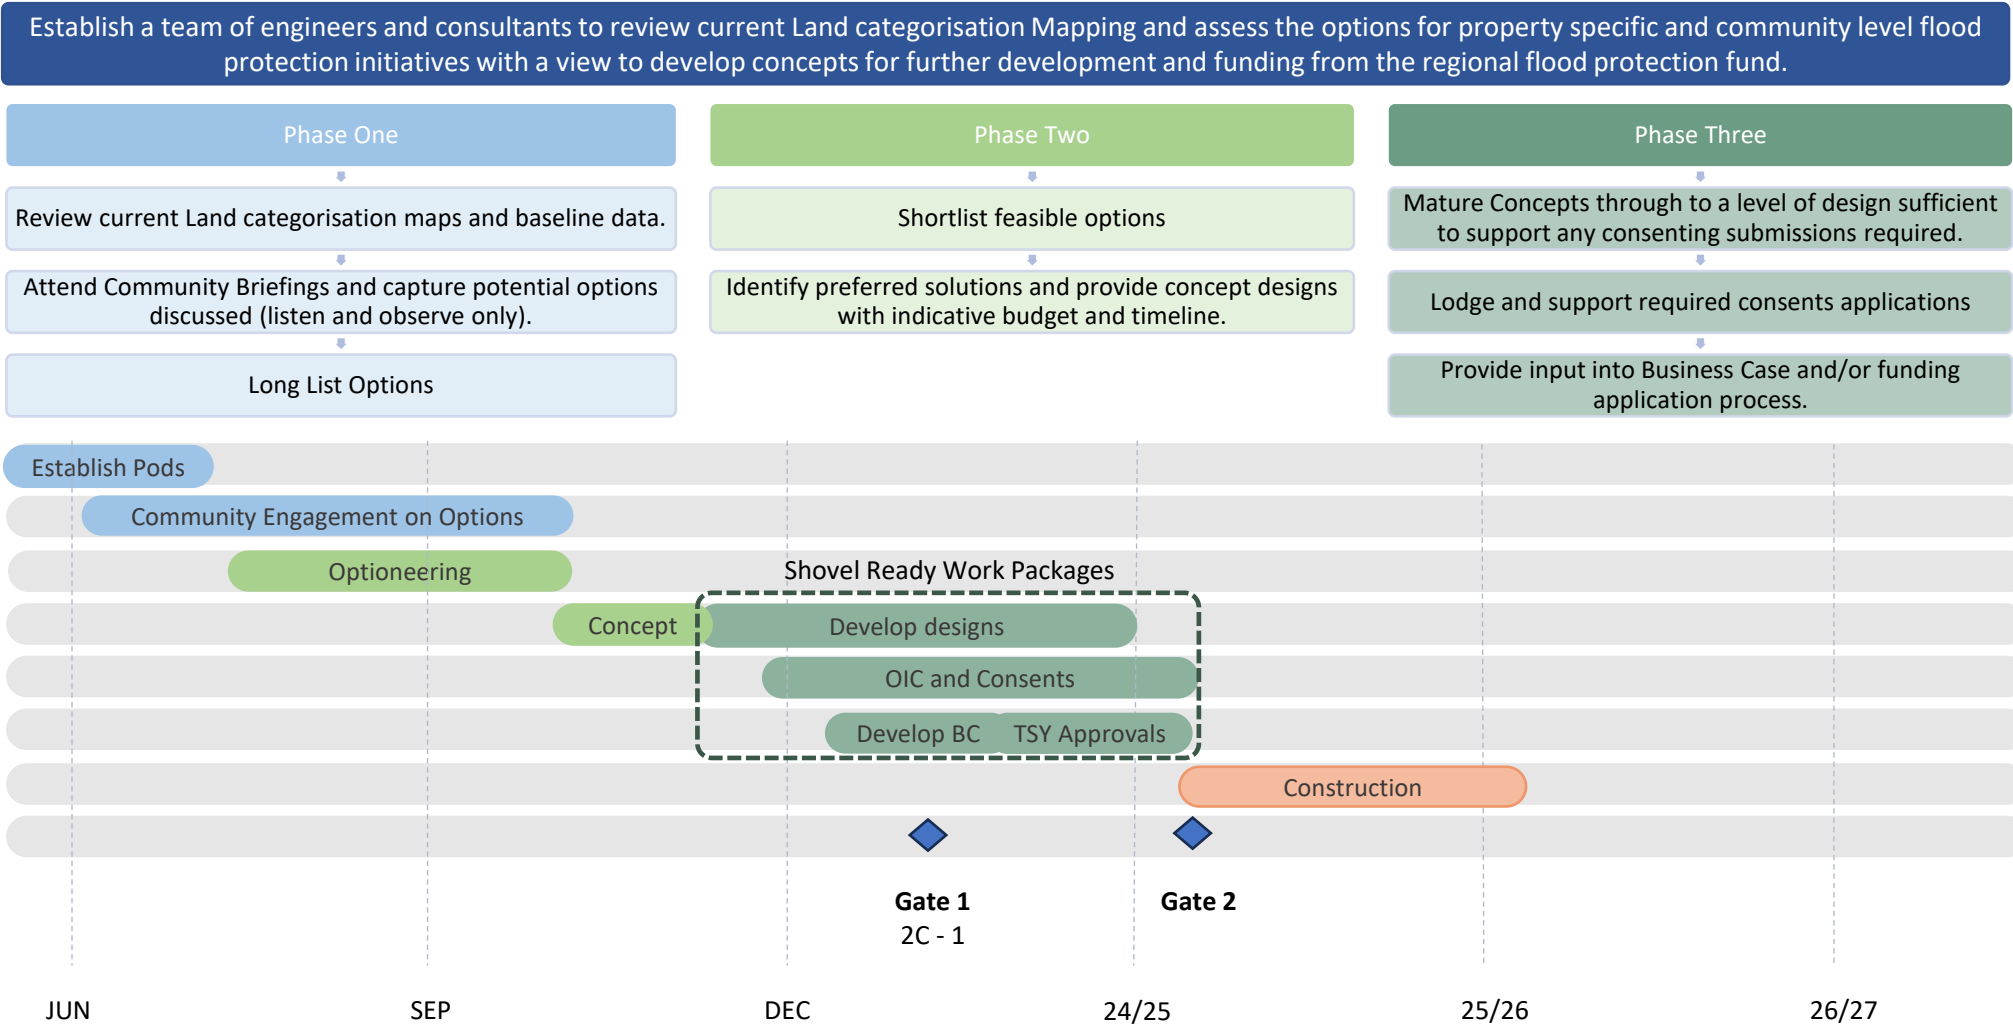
Establish a team of engineers and consultants to review current Land categorisation Mapping and assess the options for property specific and community level flood protection initiatives with a view to develop concepts for further development and funding from the regional flood protection fund.

Phase One

Review current Land categorisation maps and baseline data.

Attend Community Briefings and capture potential options discussed (listen and observe only).

Long List Options

Phase Two

Shortlist feasible options

Identify preferred solutions and provide concept designs with indicative budget and timeline.

Phase Three

Mature Concepts through to a level of design sufficient to support any consenting submissions required.

Lodge and support required consents applications

Provide input into Business Case and/or funding application process.

Establish Pods

Community Engagement on Options

Optioneering

Shovel Ready Work Packages

Concept

Develop designs

OIC and Consents

Develop BC

TSY Approvals

Construction

Gate 1
2C - 1

Gate 2

JUN

SEP

DEC

24/25

25/26

26/27